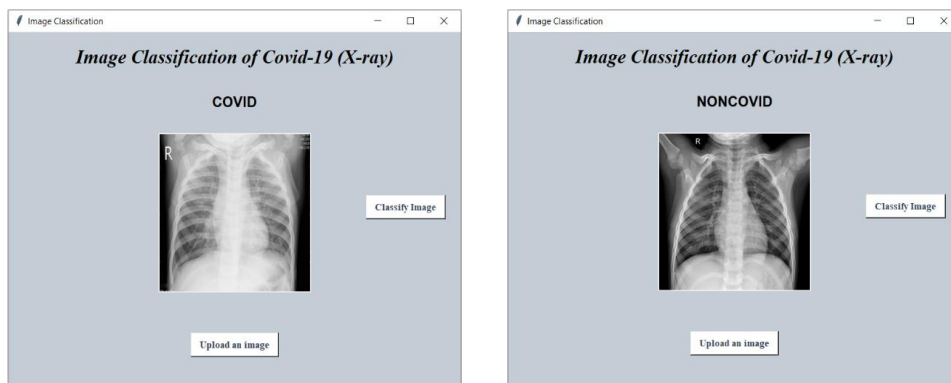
Image Classification

Image Classification of Covid-19 (X-ray)

COVID

R

Classify Image

Upload an image

Image Classification

Image Classification of Covid-19 (X-ray)

NONCOVID

R

Classify Image

Upload an image